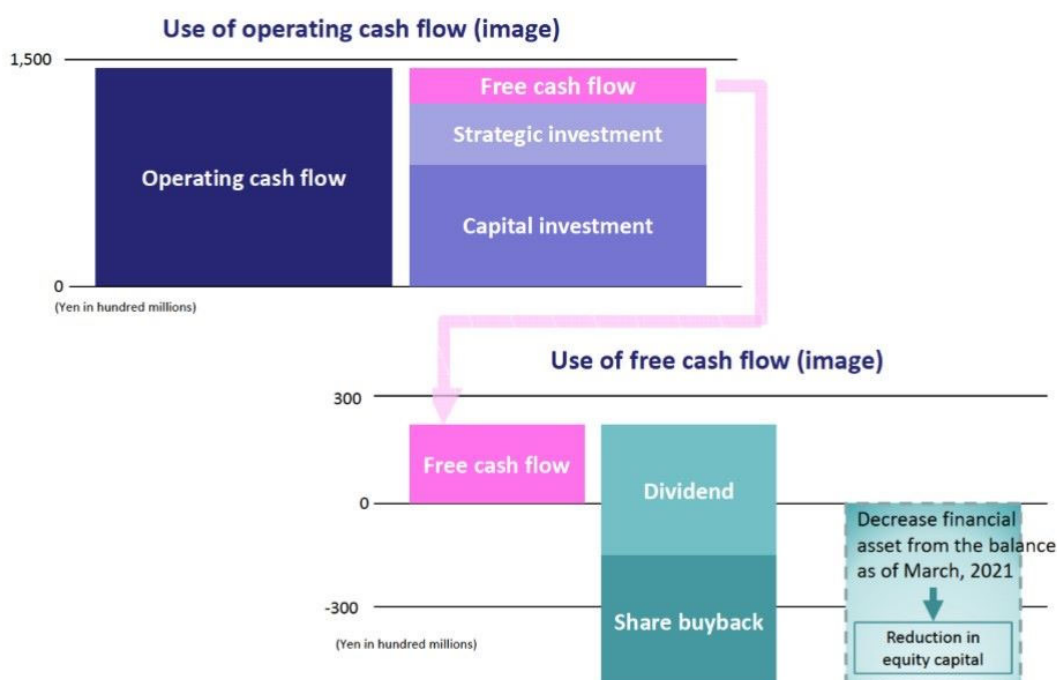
Use of operating cash flow (image)

1,500

0

(Yen in hundred millions)

Operating cash flow

Free cash flow

Strategic investment

Capital investment

Use of free cash flow (image)

300

0

-300

(Yen in hundred millions)

Free cash flow

Dividend

Share buyback

Decrease financial asset from the balance as of March, 2021

Reduction in equity capital